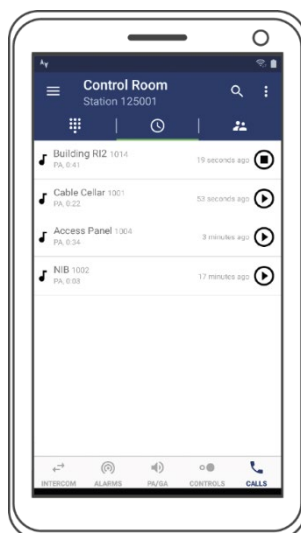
Control Room
Station 125001

Building RI2 1014
PA, 0:41
19 seconds ago

Cable Cellar 1001
PA, 0:22
53 seconds ago

Access Panel 1004
PA, 0:34
3 minutes ago

NIB 1002
PA, 0:03
17 minutes ago

INTERCOM ALARMS PA/GA CONTROLS CALLS